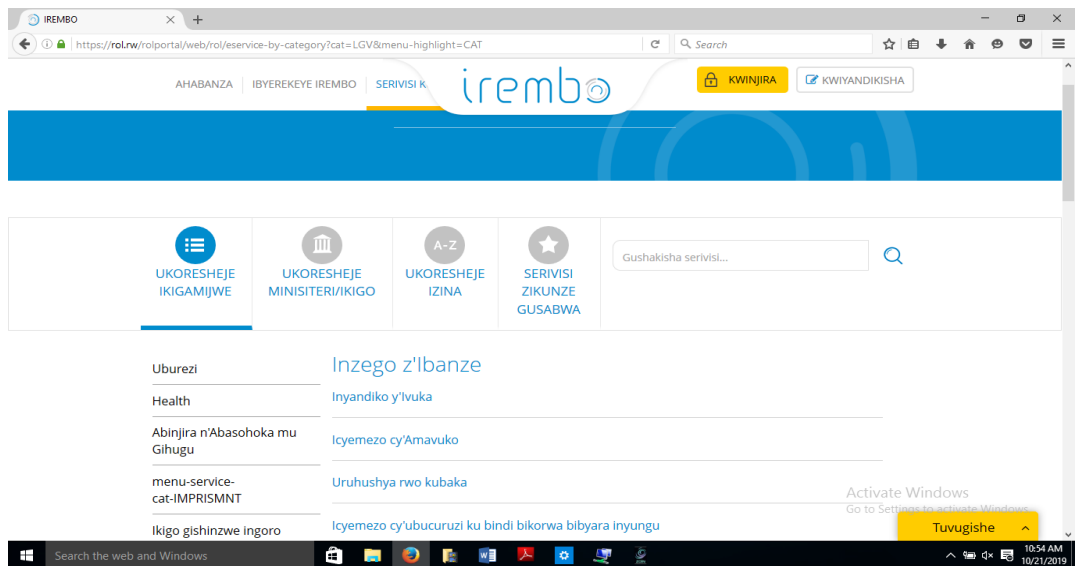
IREMBO

https://rol.rw/rolportal/web/rol/eservice-by-category?cat=LGV&menu-highlight=CAT

Search

AHABANZA IBYEREKEYE IREMBO SERIVISI K

irembo

KWINJIRA

KWIYANDIKISHA

UKORESHEJE IKIGAMIJWE

UKORESHEJE MINISITERI/IKIGO

A-Z

UKORESHEJE IZINA

SERIVISI ZIKUNZE GUSABWA

Gushakisha serivisi...

Uburezi

Health

Abinjira n'Abasohoka mu Gihugu

menu-service-cat-IMPRISMNT

Ikigo gishinzwe ingoro

Inzego z'Ibanze

Inyandiko y'Ivuka

Icyemezo cy'Amavuko

Uruhushya rwo kubaka

Icyemezo cy'ubucuruzi ku bindi bikorwa bibyara inyungu

Activate Windows

Go to Settings to activate Windows.

Tuvugishe

Search the web and Windows

10:54 AM

10/21/2019